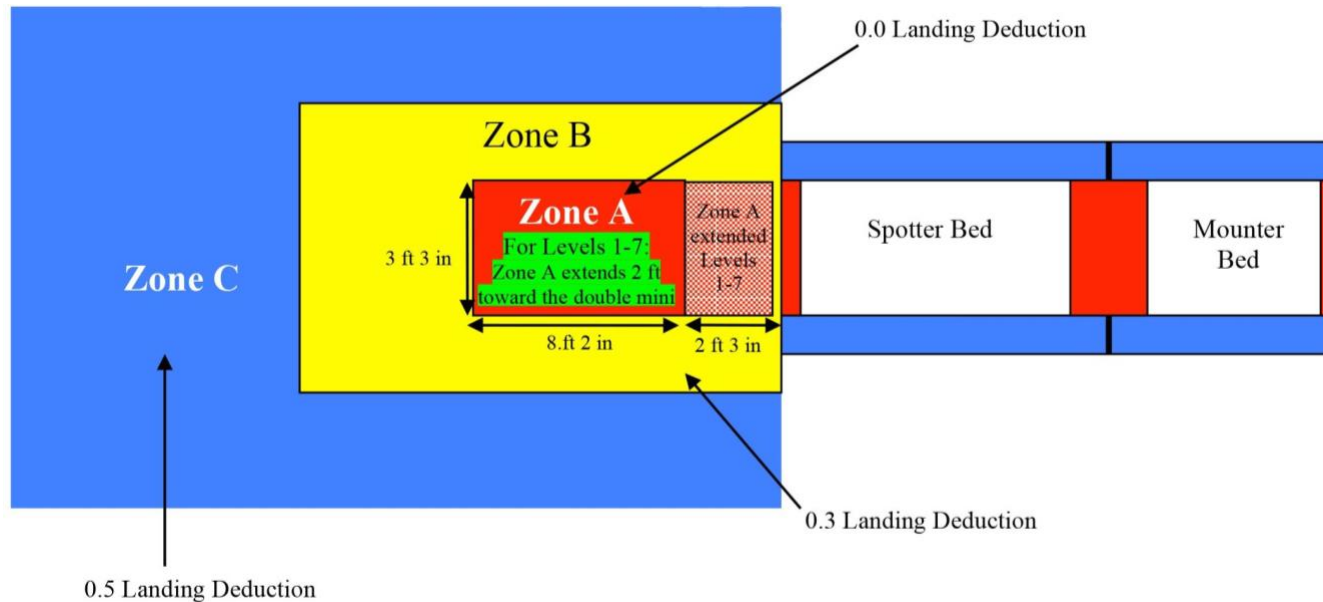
0.0 Landing Deduction

Zone B

Zone A

For Levels 1-7: Zone A extends 2 ft toward the double mini

Zone A extended Levels 1-7

Spotter Bed

Mounter Bed

Zone C

3 ft 3 in

8.ft 2 in

2 ft 3 in

0.3 Landing Deduction

0.5 Landing Deduction